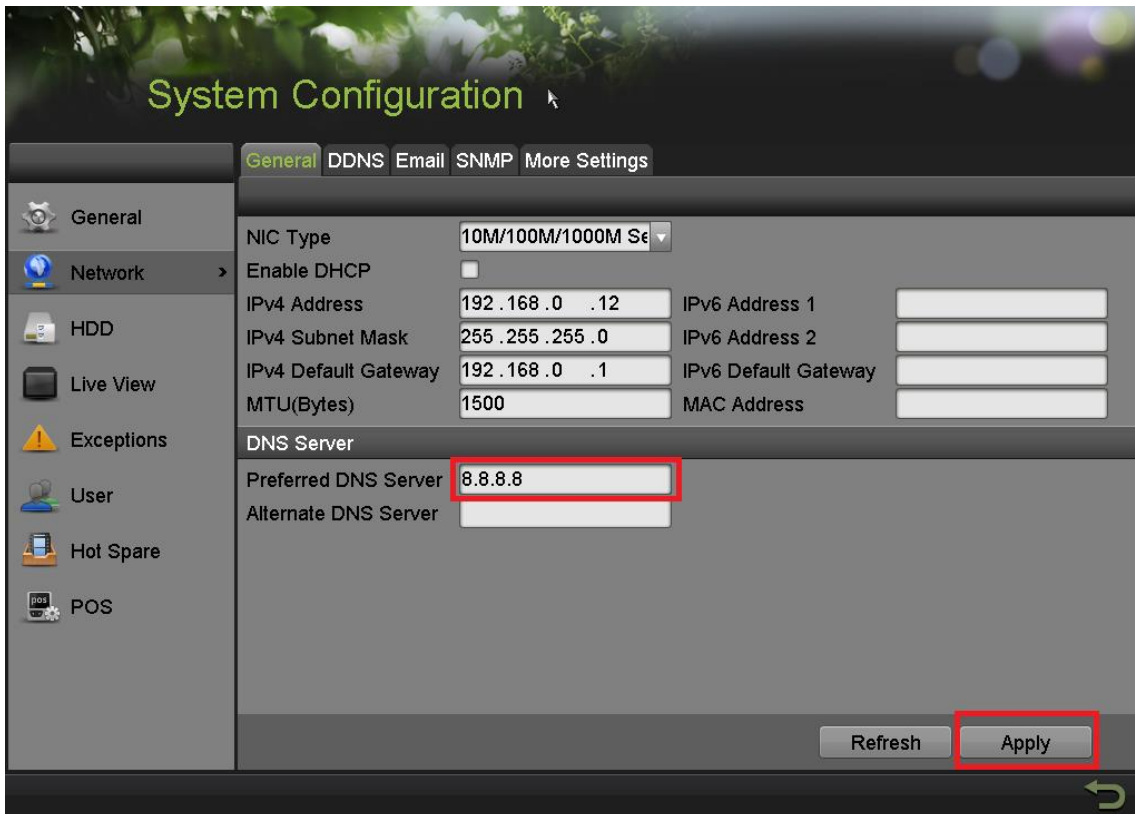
System Configuration

General DDNS Email SNMP More Settings

General
Network
HDD
Live View
Exceptions
User
Hot Spare
POS

NIC Type 10M/100M/1000M Se
Enable DHCP
IPv4 Address 192 .168 .0 .12
IPv4 Subnet Mask 255 .255 .255 .0
IPv4 Default Gateway 192 .168 .0 .1
MTU(Bytes) 1500
IPv6 Address 1
IPv6 Address 2
IPv6 Default Gateway
MAC Address

DNS Server
Preferred DNS Server 8.8.8.8
Alternate DNS Server

Refresh Apply